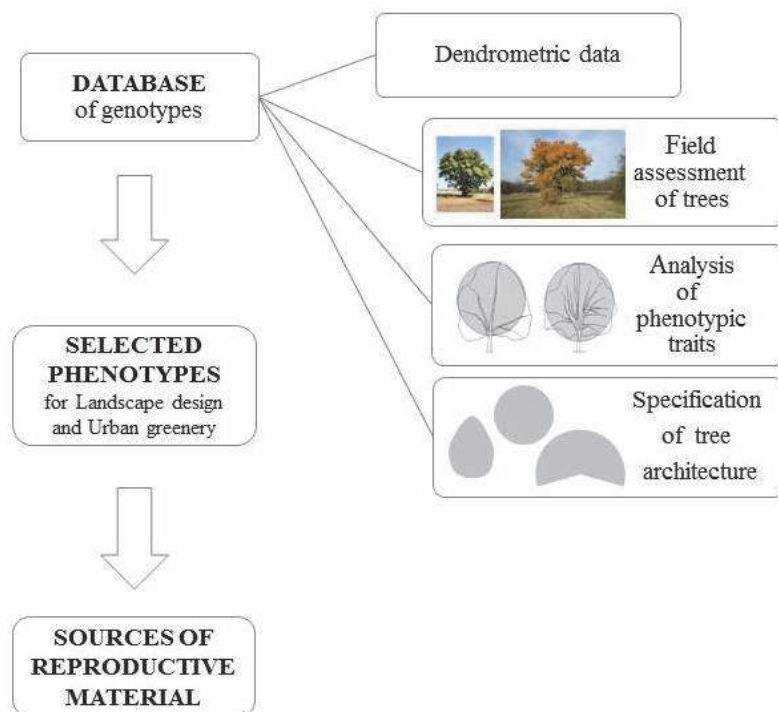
DATABASE
of genotypes

Dendrometric data

Field assessment of trees

Analysis of phenotypic traits

Specification of tree architecture

SELECTED PHENOTYPES
for Landscape design and Urban greenery

SOURCES OF REPRODUCTIVE MATERIAL